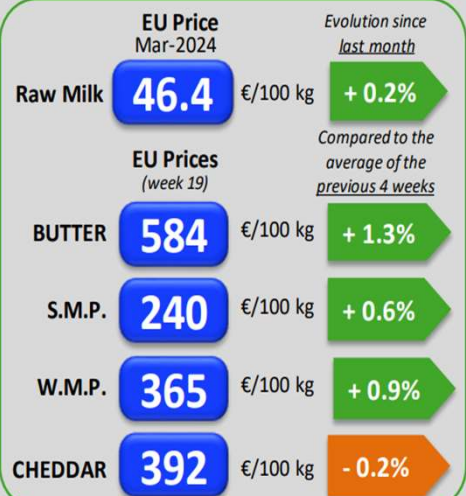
EU Price
Mar-2024

Evolution since last month

Raw Milk 46.4 €/100 kg + 0.2%

EU Prices
(week 19)

Compared to the average of the previous 4 weeks

| | | | |
|---|---|---|---|
| BUTTER | 584 | €/100 kg | + 1.3% |
| S.M.P. | 240 | €/100 kg | + 0.6% |
| W.M.P. | 365 | €/100 kg | + 0.9% |
| CHEDDAR | 392 | €/100 kg | - 0.2% |